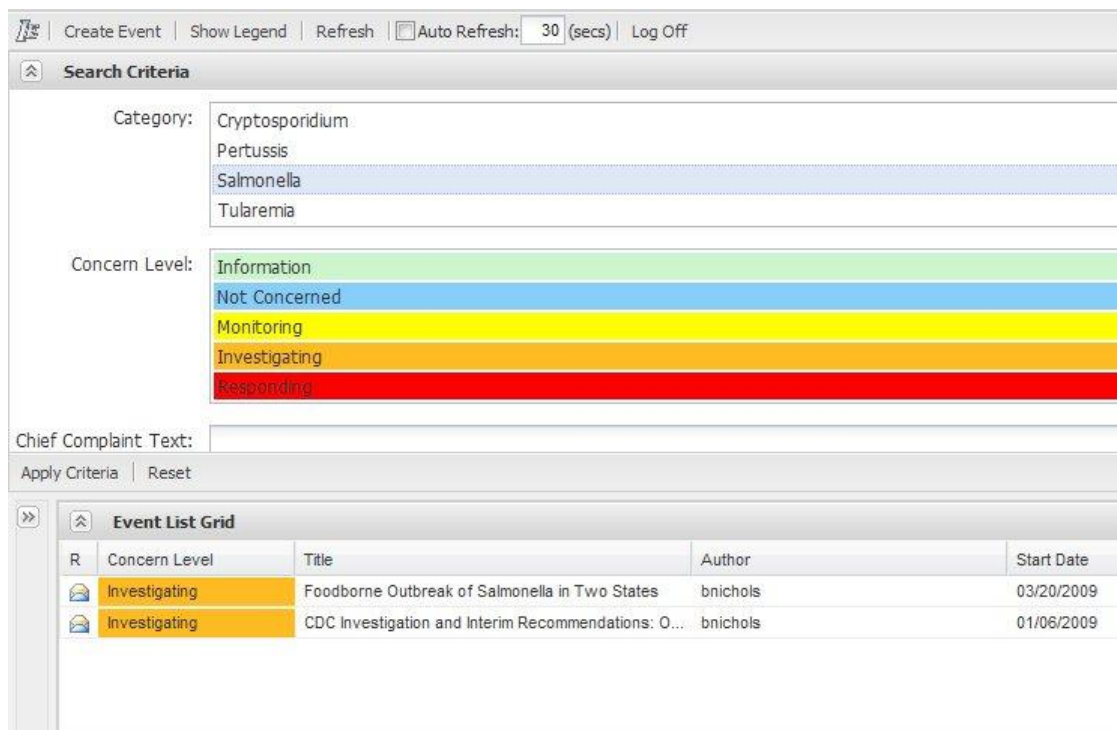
Create Event | Show Legend | Refresh | Auto Refresh: 30 (secs) | Log Off

Search Criteria

Category:
Cryptosporidium
Pertussis
Salmonella
Tularemia

Concern Level:
Information
Not Concerned
Monitoring
Investigating
Responding

Chief Complaint Text:

Apply Criteria | Reset

Event List Grid

| R | Concern Level | Title | Author | Start Date |
|---|---|---|---|---|
| | Investigating | Foodborne Outbreak of Salmonella in Two States | bnichols | 03/20/2009 |
| | Investigating | CDC Investigation and Interim Recommendations: O... | bnichols | 01/06/2009 |